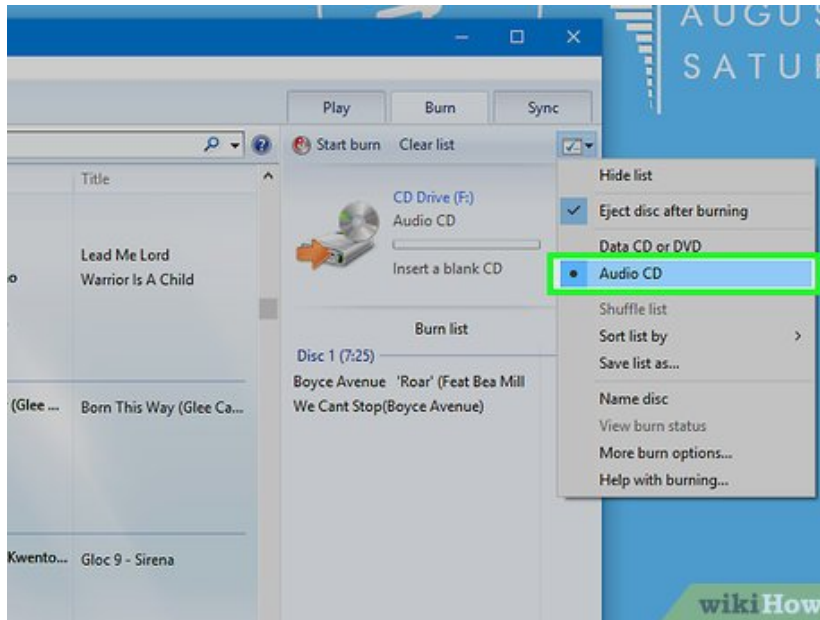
AUGUS
SATUI

Play
Burn
Sync

Start burn
Clear list

Title

Lead Me Lord
o
Warrior Is A Child

(Glee ...
Born This Way (Glee Ca...

Kwento...
Gloc 9 - Sirena

CD Drive (F:)
Audio CD
Insert a blank CD

Burn list
Disc 1 (7:25)
Boyce Avenue 'Roar' (Feat Bea Mill
We Cant Stop(Boyce Avenue)

Hide list
Eject disc after burning
Data CD or DVD
Audio CD
Shuffle list
Sort list by
Save list as...
Name disc
View burn status
More burn options...
Help with burning...

wikiHow